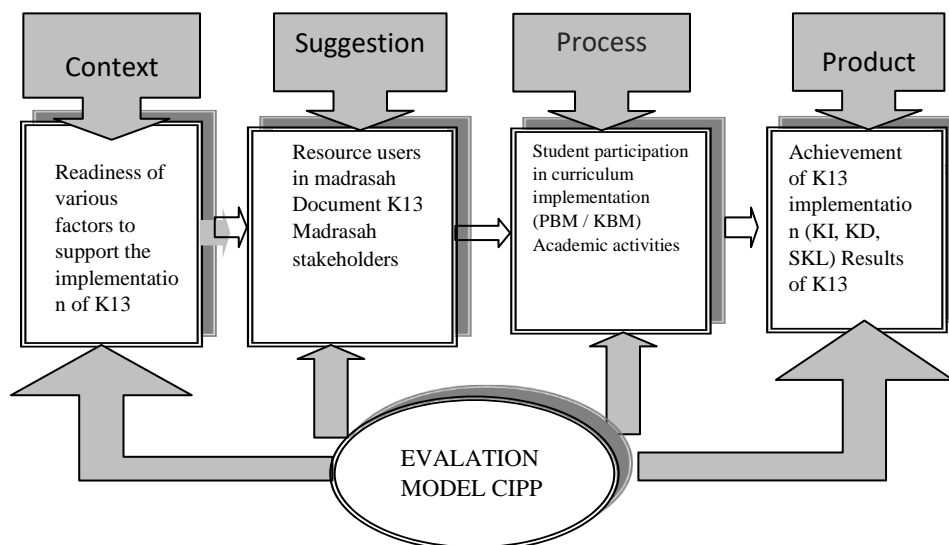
Context

Suggestion

Process

Product

Readiness of various factors to support the implementation of K13

Resource users in madrasah Document K13 Madrasah stakeholders

Student participation in curriculum implementation (PBM / KBM) Academic activities

Achievement of K13 implementation (KI, KD, SKL) Results of K13

EVALATION MODEL CIPP